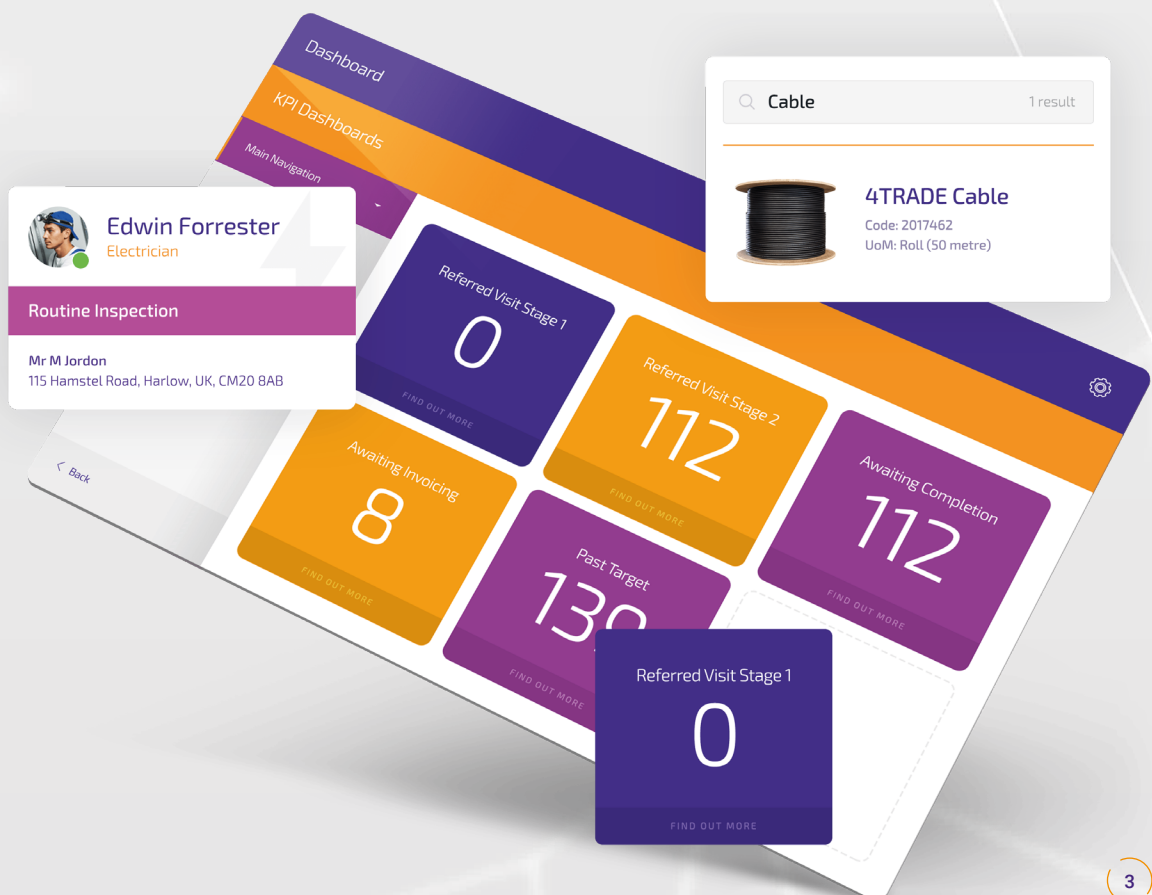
Dashboard

KPI Dashboards

Main Navigation

Cable 1 result

4TRADE Cable
Code: 2017462
UoM: Roll (50 metre)

Edwin Forrester
Electrician

Routine Inspection

Mr M Jordon
115 Hamstel Road, Harlow, UK, CM20 8AB

Back

Referred Visit Stage 1
0
FIND OUT MORE

Referred Visit Stage 2
112
FIND OUT MORE

Awaiting Invoicing
8
FIND OUT MORE

Past Target
13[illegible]
FIND OUT MORE

Awaiting Completion
112
FIND OUT MORE

Referred Visit Stage 1
0
FIND OUT MORE

3